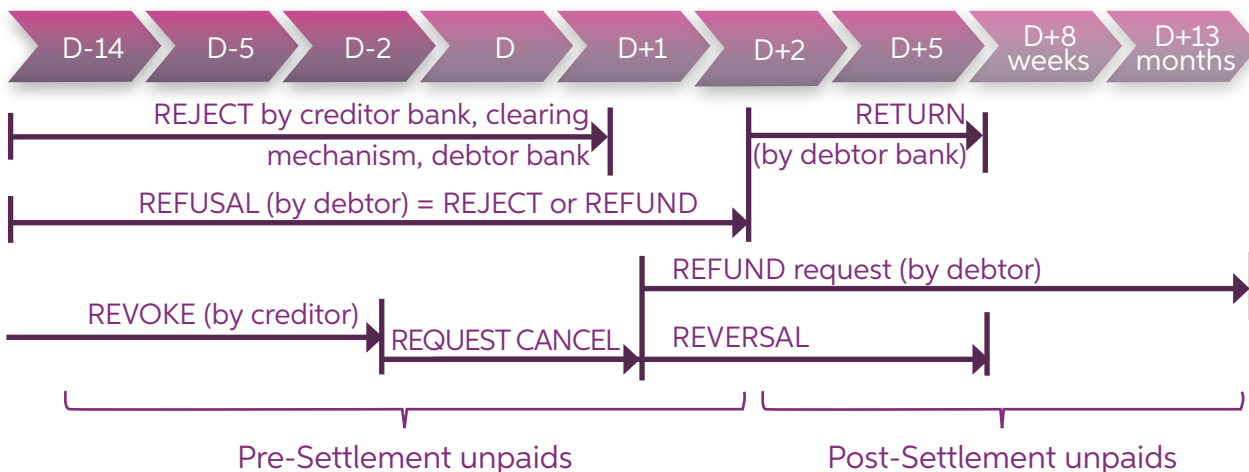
D-14 D-5 D-2 D D+1 D+2 D+5 D+8 weeks D+13 months

REJECT by creditor bank, clearing mechanism, debtor bank

RETURN (by debtor bank)

REFUSAL (by debtor) = REJECT or REFUND

REFUND request (by debtor)

REVOKE (by creditor)

REQUEST CANCEL

REVERSAL

Pre-Settlement unpaids

Post-Settlement unpaids